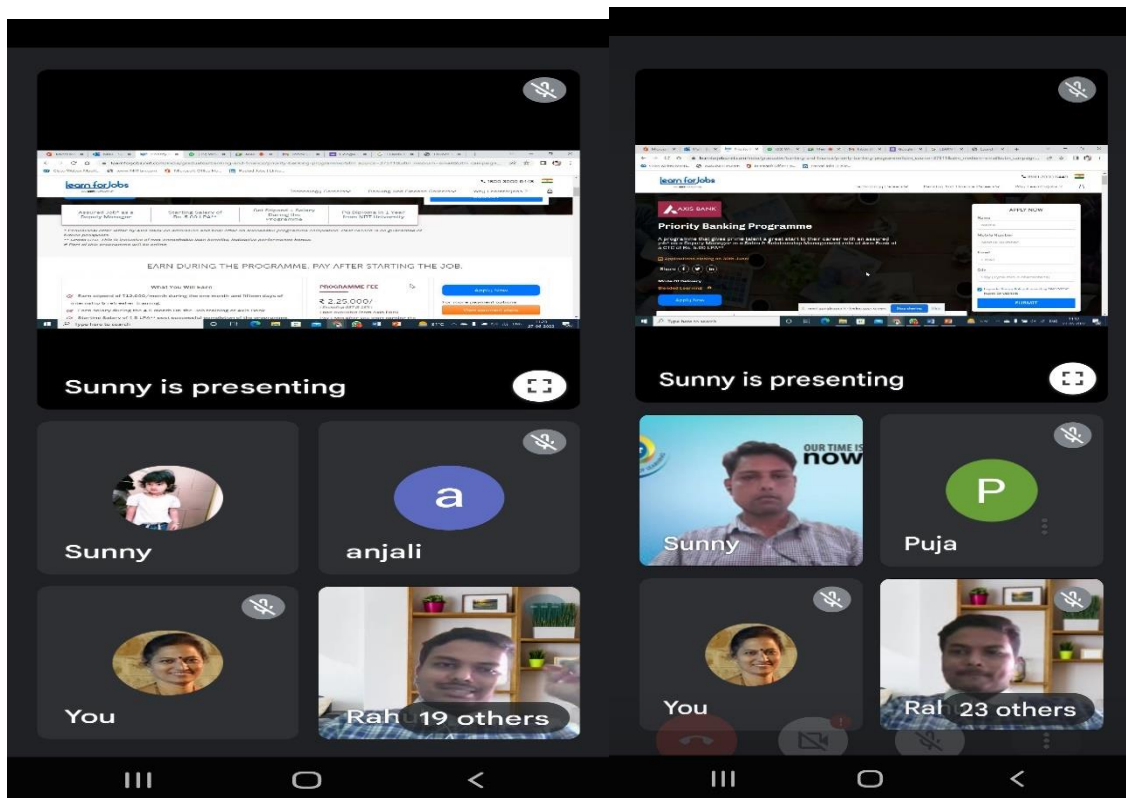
learn for Jobs

1800 3000 6106

Technology Connect    Banking and Finance Connect    Why Learnforjobs?

Assured job* as a Deputy Manager    Starting salary of Rs. 6.00 LPA**    Get Stipend + Salary During the Programme    PG Diploma in 1 Year from NDT University

EARN DURING THE PROGRAMME. PAY AFTER STARTING THE JOB.

What You Will earn

PROGRAMME FEE

₹ 2,25,000/-

Apply Now

Sunny is presenting

Sunny

a

anjali

You

Rah 19 others

learn for Jobs

AXIS BANK

Priority Banking Programme

APPLY NOW

SUBMIT

Apply Now

Sunny is presenting

OUR TIME IS now

Sunny

P

Puja

You

Rah 23 others